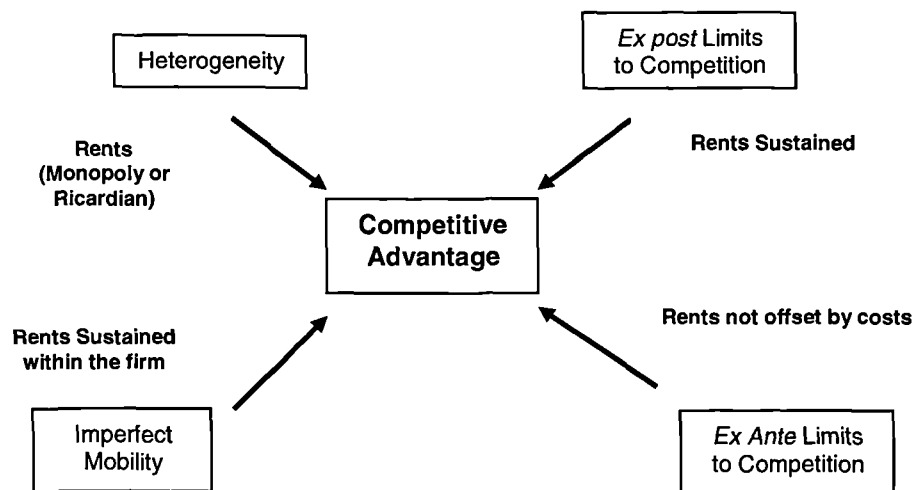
Heterogeneity

Ex post Limits to Competition

Rents (Monopoly or Ricardian)

Rents Sustained

Competitive Advantage

Rents Sustained within the firm

Rents not offset by costs

Imperfect Mobility

Ex Ante Limits to Competition